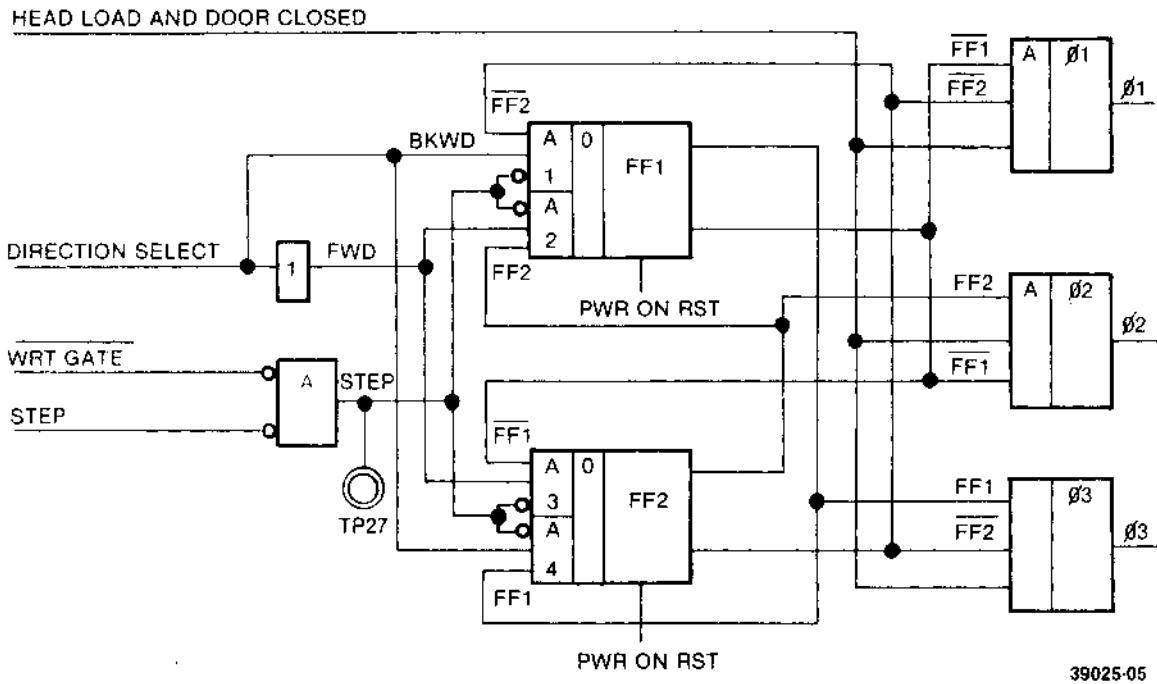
HEAD LOAD AND DOOR CLOSED

$\overline{FF1}$
$\overline{FF2}$
A
Ø1
Ø1

$\overline{FF2}$
A
0
1
A
2
FF1
BKWD

DIRECTION SELECT
1
FWD
FF2
PWR ON RST

FF2
A
Ø2
Ø2
$\overline{FF1}$

$\overline{WRT\ GATE}$
A
STEP
STEP
TP27

$\overline{FF1}$
A
0
3
A
4
FF2
FF1
PWR ON RST

FF1
$\overline{FF2}$
Ø3
Ø3

39025-05